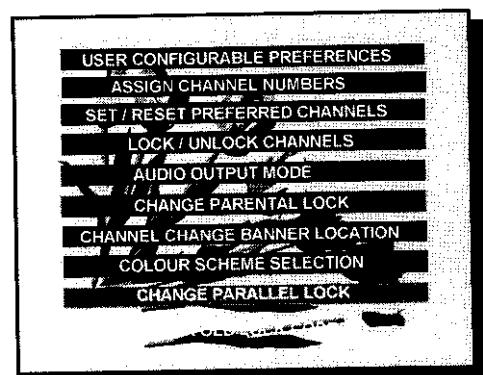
USER CONFIGURABLE PREFERENCES
ASSIGN CHANNEL NUMBERS
SET / RESET PREFERRED CHANNELS
LOCK / UNLOCK CHANNELS
AUDIO OUTPUT MODE
CHANGE PARENTAL LOCK
CHANNEL CHANGE BANNER LOCATION
COLOUR SCHEME SELECTION
CHANGE PARALLEL LOCK
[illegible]